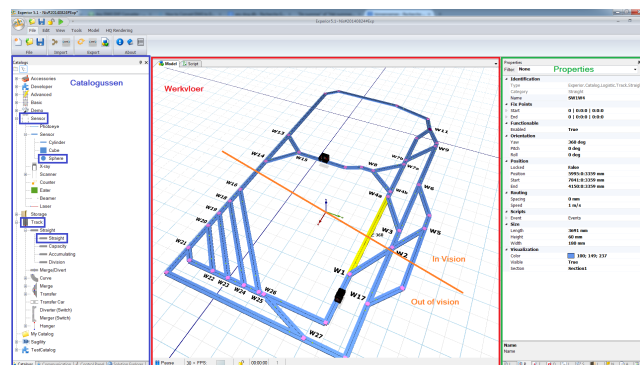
Experior 5.1 - VlsR3DL4DS4PM.vp

File Edit View Tools Model HQ Rendering

File Import Export About

Catalog

Catalogussen

Accessories
Developer
Advanced
Basic
Demo
Sensor
Photoeye
Sensor
Cylinder
Cube
Sphere
Array
Scanner
Counter
Eater
Beamer
Laser
Storage
Track
Straight
Straight
Capacity
Accumulating
Division
Merge/Divert
Curve
Merge
Transfer
Transfer Car
Diverter (Switch)
Merger (Switch)
Hanger
My Catalog
Sogility
TestCatalog

Model Script

Werkvloer

W1 W2 W3 W4 W4a W4b W5 W6 W7 W7a W8 W9 W10 W11 W12 W13 W14 W15 W16 W17 W18 W19 W20 W21 W22 W23 W24 W25 W26 W27

In Vision

Out of vision

Properties

Properties

Filter: None

Identification
Type Experior.Catalog.Logistic.Track.Straight
Category Straight
Name SW1004
Fix Points
Start 0 | 0:0:0 | 0:0:0
End 0 | 0:0:0 | 0:0:0
Functionable
Enabled True
Orientation
Yaw 360 deg
Pitch 0 deg
Roll 0 deg
Position
Locked False
Position 5095:0:3359 mm
Start 7041:0:3359 mm
End 4150:0:3359 mm
Routing
Spacing 0 mm
Speed 1 m/s
Scripts
Event Events
Size
Length 3691 mm
Height 60 mm
Width 100 mm
Visualization
Color 180; 149; 237
Visible True
Section Section1

Name
Name